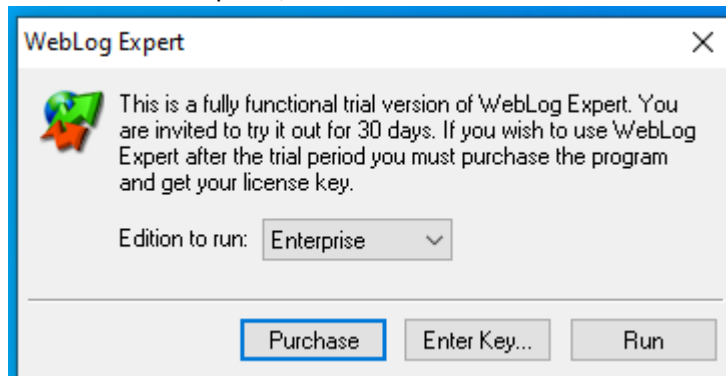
WebLog Expert

×

This is a fully functional trial version of WebLog Expert. You are invited to try it out for 30 days. If you wish to use WebLog Expert after the trial period you must purchase the program and get your license key.

Edition to run: Enterprise

Purchase

Enter Key...

Run